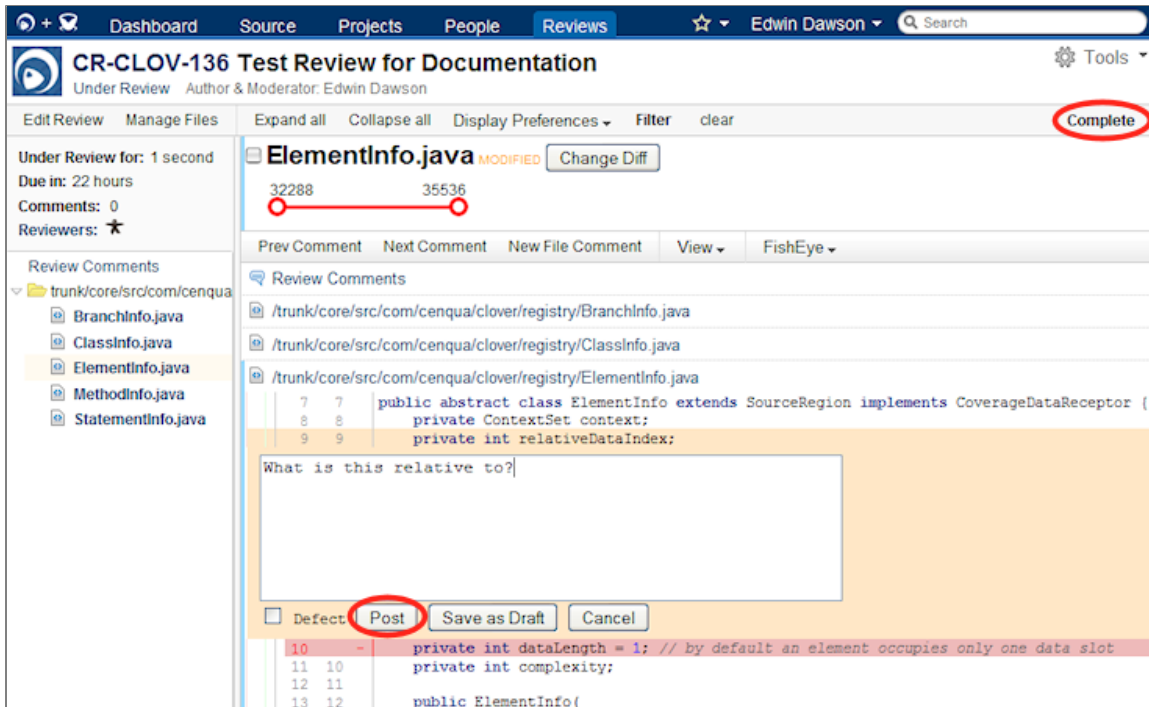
Dashboard Source Projects People Reviews ☆ Edwin Dawson Search

CR-CLOV-136 Test Review for Documentation
Under Review Author & Moderator: Edwin Dawson

Tools

Edit Review Manage Files Expand all Collapse all Display Preferences Filter clear Complete

Under Review for: 1 second
Due in: 22 hours
Comments: 0
Reviewers:

Review Comments
trunk/core/src/com/cenqua
BranchInfo.java
ClassInfo.java
ElementInfo.java
MethodInfo.java
StatementInfo.java

ElementInfo.java MODIFIED Change Diff

32288 35536

Prev Comment Next Comment New File Comment View FishEye

Review Comments
/trunk/core/src/com/cenqua/clover/registry/BranchInfo.java
/trunk/core/src/com/cenqua/clover/registry/ClassInfo.java
/trunk/core/src/com/cenqua/clover/registry/ElementInfo.java

7 7 public abstract class ElementInfo extends SourceRegion implements CoverageDataReceptor {
8 8 private ContextSet context;
9 9 private int relativeDataIndex;

What is this relative to?

Defect Post Save as Draft Cancel

10 - private int dataLength = 1; // by default an element occupies only one data slot
11 10 private int complexity;
12 11
13 12 public ElementInfo(